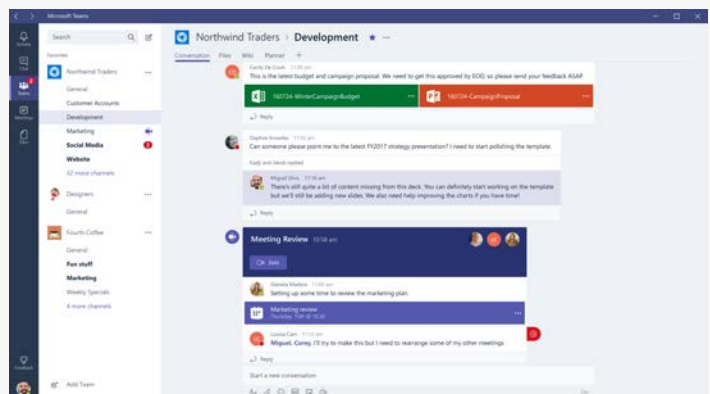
Microsoft Teams

Activity
Chat
Teams
Meetings
Files
Feedback

Search

Favorites

Northwind Traders
General
Customer Accounts
Development
Marketing
Social Media
Website
12 more channels

Designers
General

Fourth Coffee
General
Fun stuff
Marketing
Weekly Specials
4 more channels

Add Team

Northwind Traders > Development ★ ···

Conversation Files Wiki Planner +

Cecily De Couto 11:00 am
This is the latest budget and campaign proposal. We need to get this approved by EOD, so please send your feedback ASAP.

160724-WinterCampaignBudget
160724-CampaignProposal

Reply

Daphne Knowles 11:10 am
Can someone please point me to the latest FY2017 strategy presentation? I need to start polishing the template.

Kady and Jakob replied

Miguel Silva 11:18 am
There's still quite a bit of content missing from this deck. You can definitely start working on the template but we'll still be adding new slides. We also need help improving the charts if you have time!

Reply

Meeting Review 10:58 am

Join

Daniela Madera 11:00 am
Setting up some time to review the marketing plan.

Marketing review
Thursday, 15th @ 10:30

Louisa Cain 11:15 am
Miguel, Corey, I'll try to make this but I need to rearrange some of my other meetings.

Reply

Start a new conversation